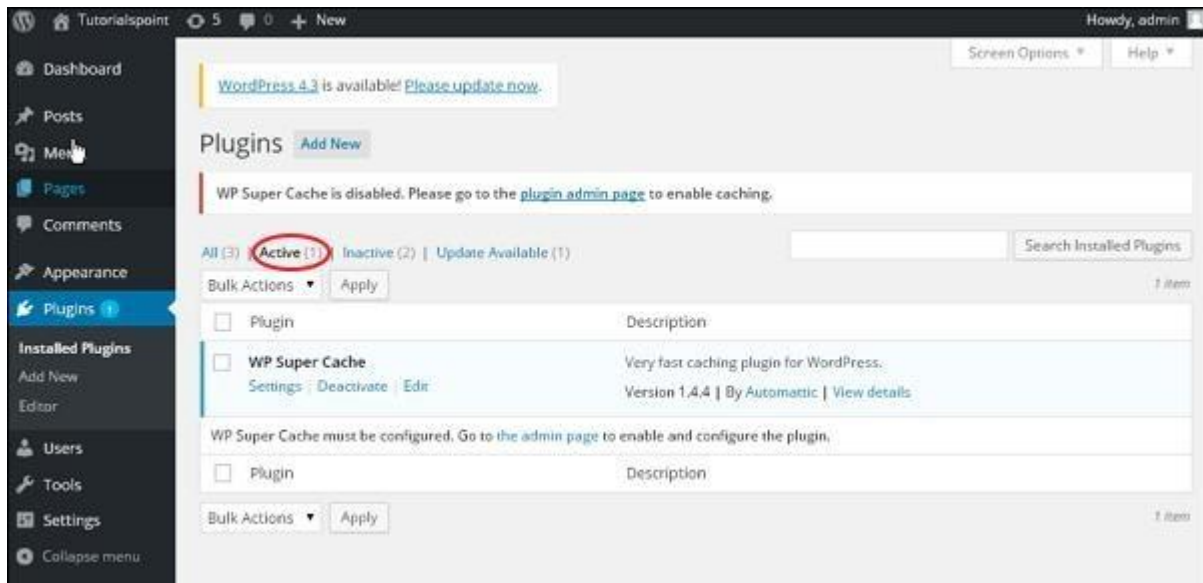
Tutorialspoint 5 0 + New

Howdy, admin

Dashboard
Posts
Media
Pages
Comments
Appearance
Plugins 1
Installed Plugins
Add New
Editor
Users
Tools
Settings
Collapse menu

Screen Options ▼ Help ▼

WordPress 4.3 is available! Please update now.

Plugins Add New

WP Super Cache is disabled. Please go to the plugin admin page to enable caching.

All (3) | Active (1) | Inactive (2) | Update Available (1)

Search Installed Plugins

Bulk Actions ▼ Apply

1 item

| | Plugin | Description |
|---|---|---|
| | WP Super Cache<br>Settings \| Deactivate \| Edit | Very fast caching plugin for WordPress.<br>Version 1.4.4 \| By Automattic \| View details |

WP Super Cache must be configured. Go to the admin page to enable and configure the plugin.

| | Plugin | Description |
|---|---|---|

Bulk Actions ▼ Apply

1 item